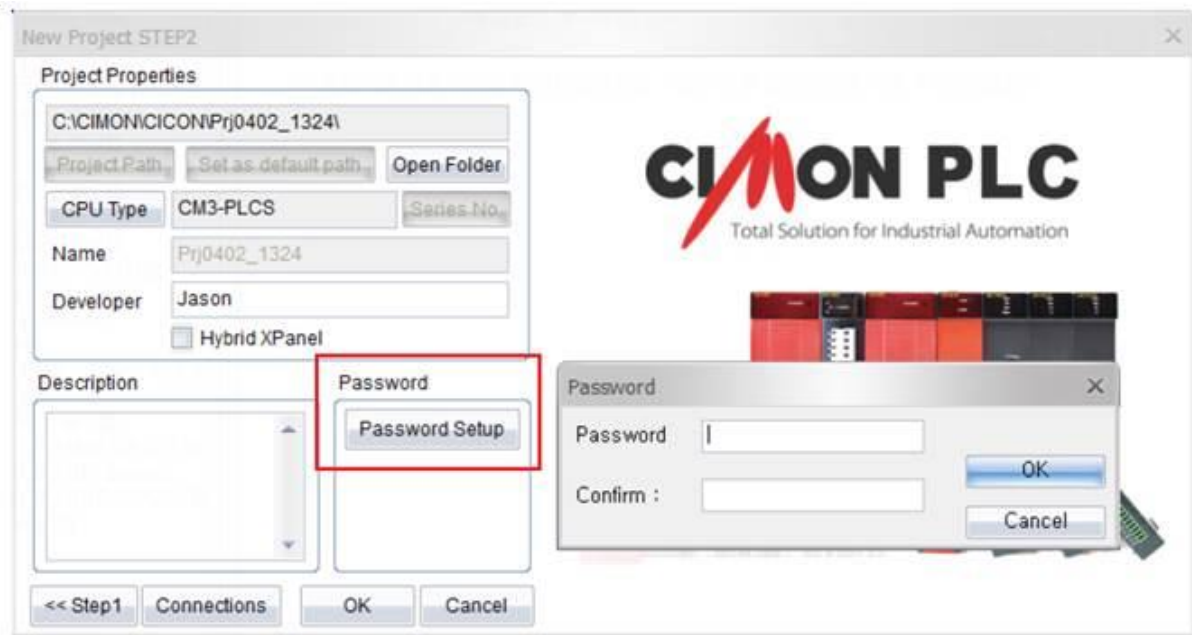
New Project STEP2

Project Properties

C:\CIMON\CICON\Prj0402_1324\

Project Path

Set as default path

Open Folder

CPU Type

CM3-PLCS

Series No.

Name

Prj0402_1324

Developer

Jason

Hybrid XPanel

Description

Password

Password Setup

<< Step1

Connections

OK

Cancel

CIMON PLC

Total Solution for Industrial Automation

Password

Password

Confirm :

OK

Cancel